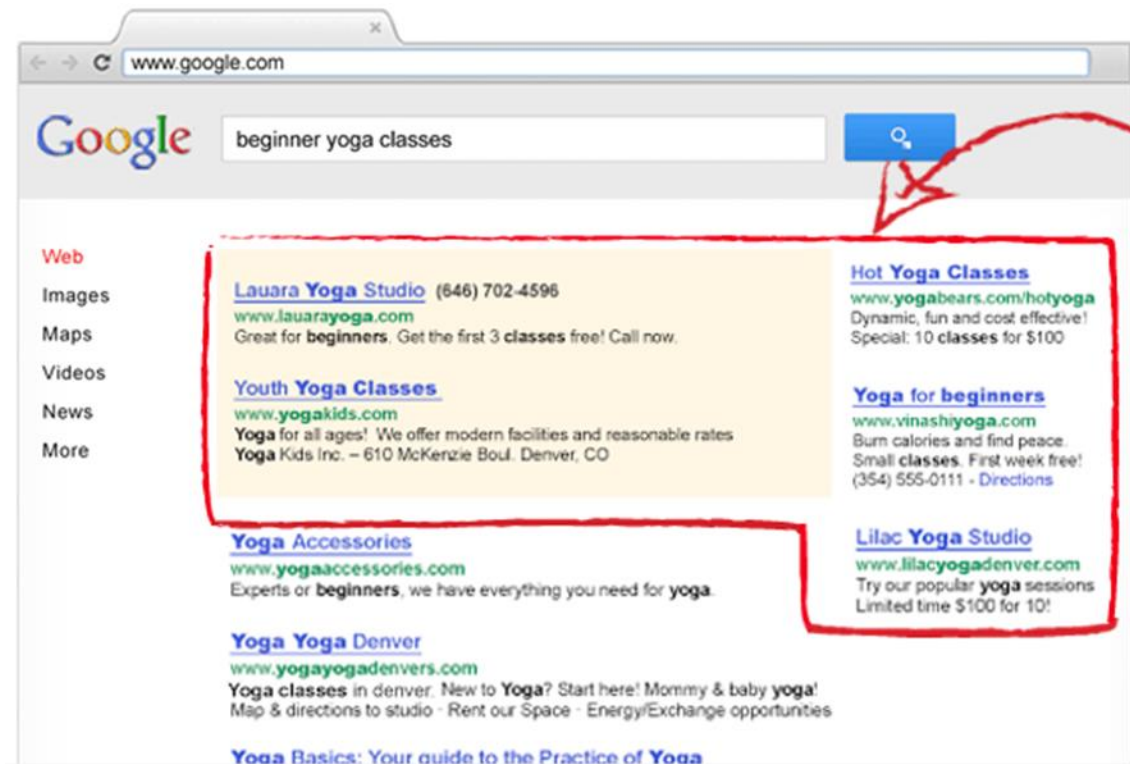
www.google.com

Google

beginner yoga classes

Web
Images
Maps
Videos
News
More

Lauara Yoga Studio (646) 702-4596
www.lauarayoga.com
Great for beginners. Get the first 3 classes free! Call now.

Youth Yoga Classes
www.yogakids.com
Yoga for all ages! We offer modern facilities and reasonable rates
Yoga Kids Inc. – 610 McKenzie Boul. Denver, CO

Hot Yoga Classes
www.yogabears.com/hotyoga
Dynamic, fun and cost effective!
Special: 10 classes for $100

Yoga for beginners
www.vinashiyoga.com
Burn calories and find peace.
Small classes. First week free!
(354) 555-0111 - Directions

Lilac Yoga Studio
www.lilacyogadenver.com
Try our popular yoga sessions
Limited time $100 for 10!

Yoga Accessories
www.yogaaccessories.com
Experts or beginners, we have everything you need for yoga.

Yoga Yoga Denver
www.yogayogadenvers.com
Yoga classes in denver. New to Yoga? Start here! Mommy & baby yoga!
Map & directions to studio · Rent our Space · Energy/Exchange opportunities

Yoga Basics: Your guide to the Practice of Yoga